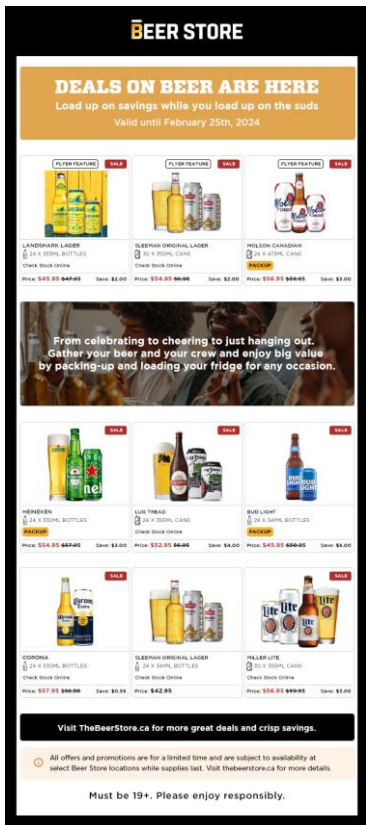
BEER STORE

DEALS ON BEER ARE HERE
Load up on savings while you load up on the suds
Valid until February 25th, 2024

FLYER FEATURE SALE
LANDSHARK LAGER
24 X 355ML BOTTLES
Check Stock Online
Price: $45.95 $47.95 Save: $2.00

FLYER FEATURE SALE
SLEEMAN ORIGINAL LAGER
30 X 355ML CANS
Check Stock Online
Price: $54.95 $56.95 Save: $2.00

FLYER FEATURE SALE
MOLSON CANADIAN
24 X 473ML CANS
PACKUP
Price: $56.95 $59.95 Save: $3.00

From celebrating to cheering to just hanging out. Gather your beer and your crew and enjoy big value by packing-up and loading your fridge for any occasion.

SALE
HEINEKEN
24 X 330ML BOTTLES
PACKUP
Price: $54.95 $57.95 Save: $3.00

SALE
LUG TREAD
24 X 355ML CANS
Check Stock Online
Price: $52.95 $56.95 Save: $4.00

SALE
BUD LIGHT
28 X 341ML BOTTLES
PACKUP
Price: $45.95 $50.95 Save: $5.00

SALE
CORONA
24 X 330ML BOTTLES
Check Stock Online
Price: $57.95 $58.50 Save: $0.55

SLEEMAN ORIGINAL LAGER
24 X 341ML BOTTLES
Check Stock Online
Price: $42.95

SALE
MILLER LITE
30 X 355ML CANS
Check Stock Online
Price: $56.95 $59.95 Save: $3.00

Visit TheBeerStore.ca for more great deals and crisp savings.

All offers and promotions are for a limited time and are subject to availability at select Beer Store locations while supplies last. Visit thebeerstore.ca for more details.

Must be 19+. Please enjoy responsibly.